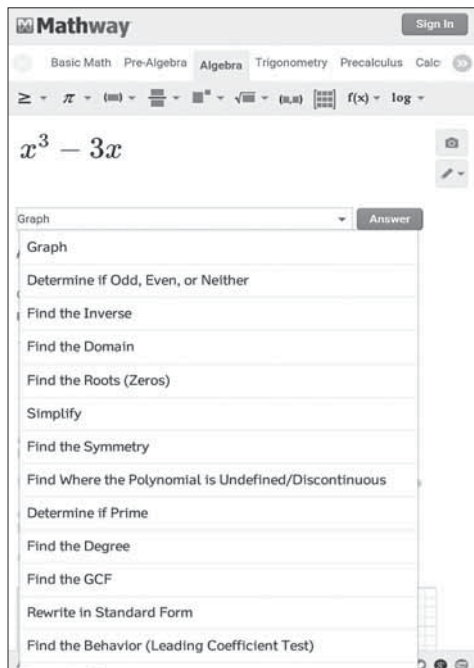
Mathway

Sign In

Basic Math Pre-Algebra Algebra Trigonometry Precalculus Calc

$\geq$ $\pi$ (▭) f(x) log

$x^3 - 3x$

Graph

Answer

Graph

Determine if Odd, Even, or Neither

Find the Inverse

Find the Domain

Find the Roots (Zeros)

Simplify

Find the Symmetry

Find Where the Polynomial is Undefined/Discontinuous

Determine if Prime

Find the Degree

Find the GCF

Rewrite in Standard Form

Find the Behavior (Leading Coefficient Test)